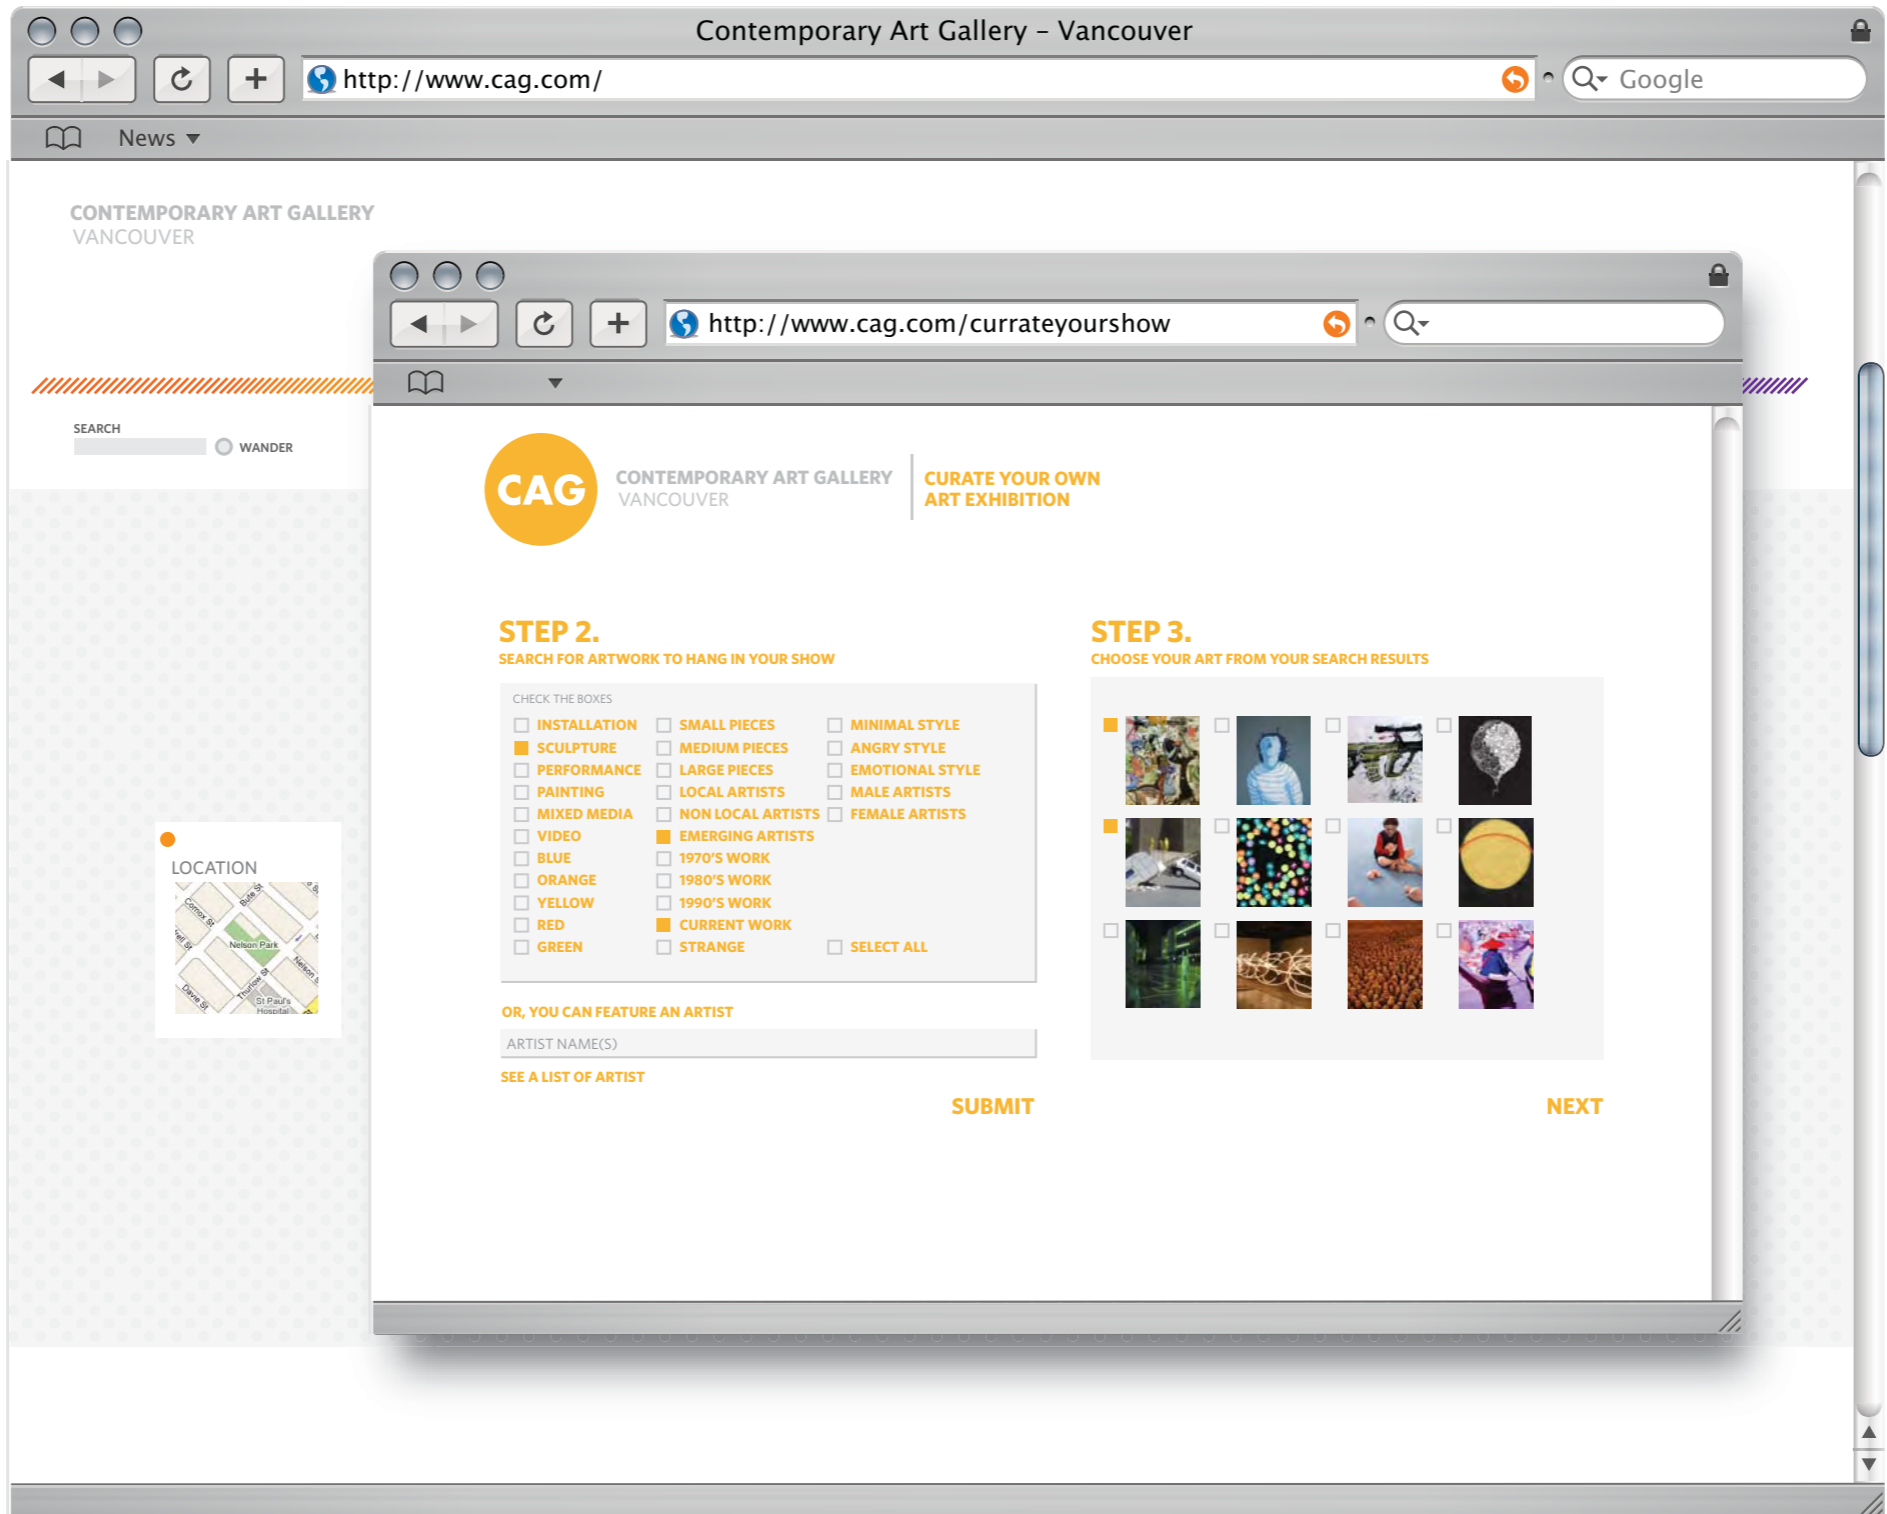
Contemporary Art Gallery – Vancouver

http://www.cag.com/

Google

News

CONTEMPORARY ART GALLERY
VANCOUVER

SEARCH

WANDER

LOCATION

Nelson Park

St Paul's Hospital

http://www.cag.com/currateyourshow

CAG

CONTEMPORARY ART GALLERY
VANCOUVER

CURATE YOUR OWN
ART EXHIBITION

STEP 2.
SEARCH FOR ARTWORK TO HANG IN YOUR SHOW

CHECK THE BOXES

| | | |
|---|---|---|
| INSTALLATION | SMALL PIECES | MINIMAL STYLE |
| SCULPTURE | MEDIUM PIECES | ANGRY STYLE |
| PERFORMANCE | LARGE PIECES | EMOTIONAL STYLE |
| PAINTING | LOCAL ARTISTS | MALE ARTISTS |
| MIXED MEDIA | NON LOCAL ARTISTS | FEMALE ARTISTS |
| VIDEO | EMERGING ARTISTS | |
| BLUE | 1970'S WORK | |
| ORANGE | 1980'S WORK | |
| YELLOW | 1990'S WORK | |
| RED | CURRENT WORK | |
| GREEN | STRANGE | SELECT ALL |

OR, YOU CAN FEATURE AN ARTIST

ARTIST NAME(S)

SEE A LIST OF ARTIST

SUBMIT

STEP 3.
CHOOSE YOUR ART FROM YOUR SEARCH RESULTS

NEXT